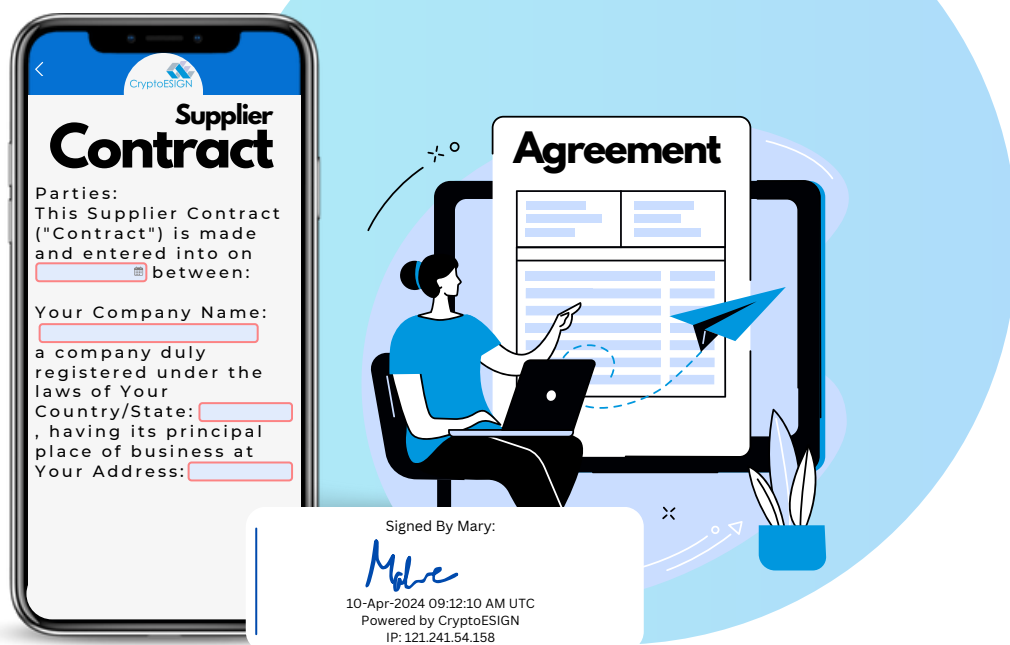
CryptoESIGN

Supplier Contract

Parties:
This Supplier Contract ("Contract") is made and entered into on between:

Your Company Name:
a company duly registered under the laws of Your Country/State: , having its principal place of business at Your Address:

Agreement

Signed By Mary:
Malre
10-Apr-2024 09:12:10 AM UTC
Powered by CryptoESIGN
IP: 121.241.54.158